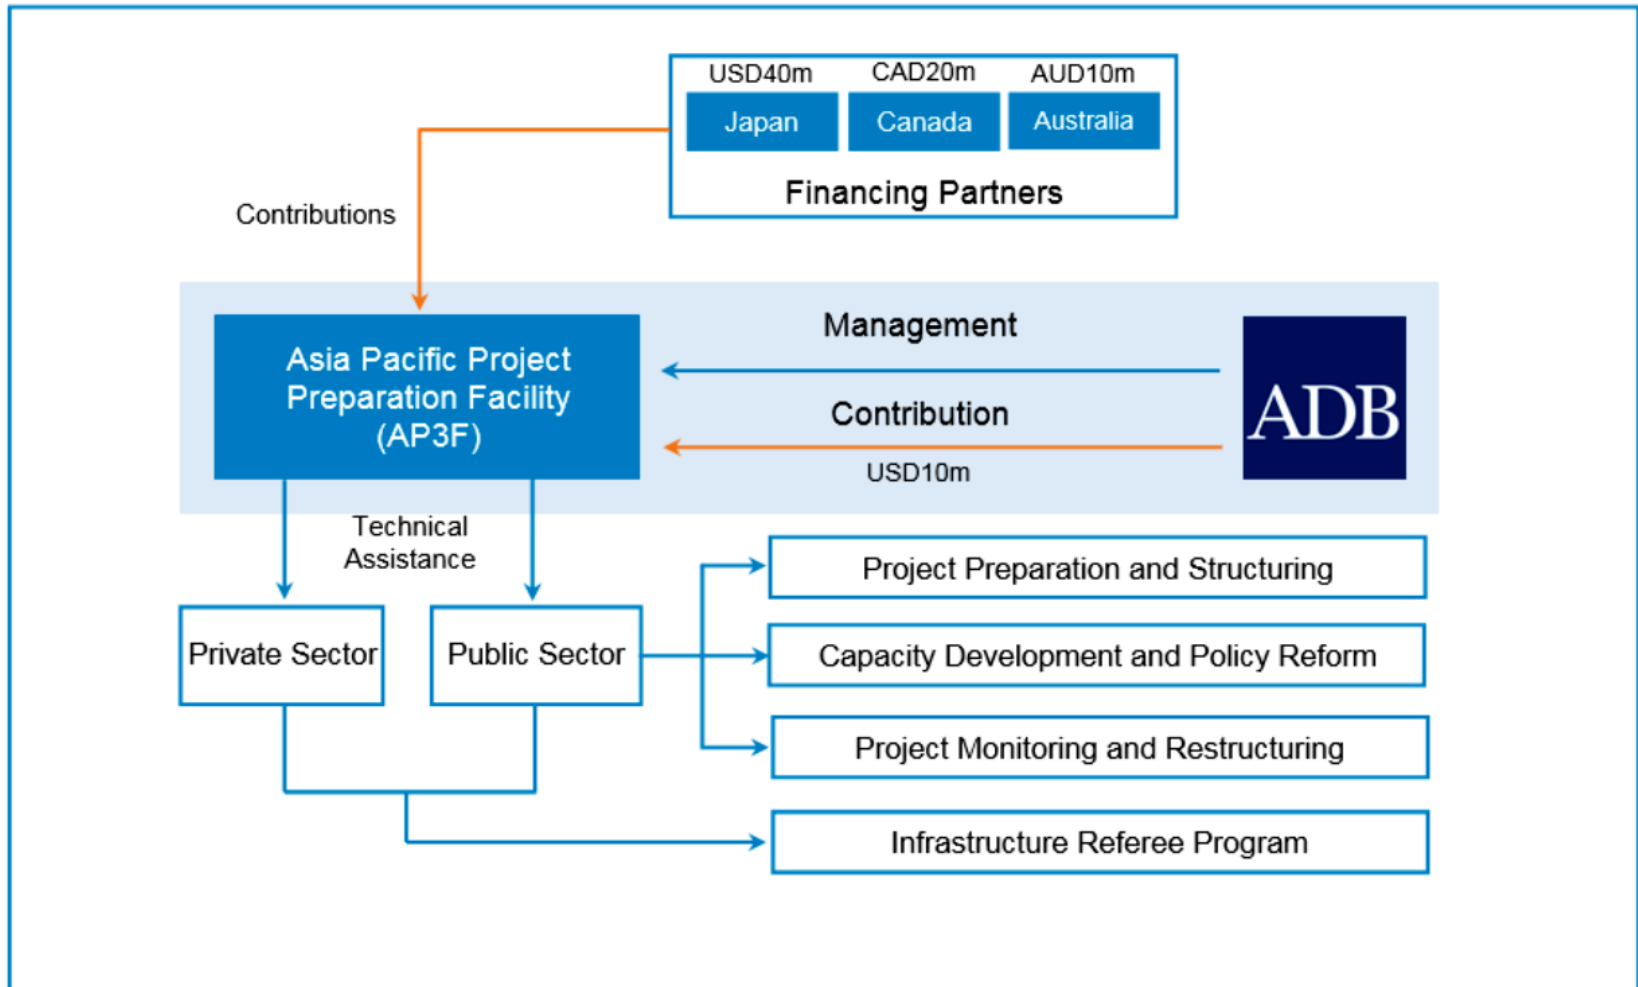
USD40m
Japan
CAD20m
Canada
AUD10m
Australia
Financing Partners

Contributions

Asia Pacific Project Preparation Facility (AP3F)

Management

Contribution
USD10m

ADB

Technical Assistance

Private Sector

Public Sector

Project Preparation and Structuring

Capacity Development and Policy Reform

Project Monitoring and Restructuring

Infrastructure Referee Program